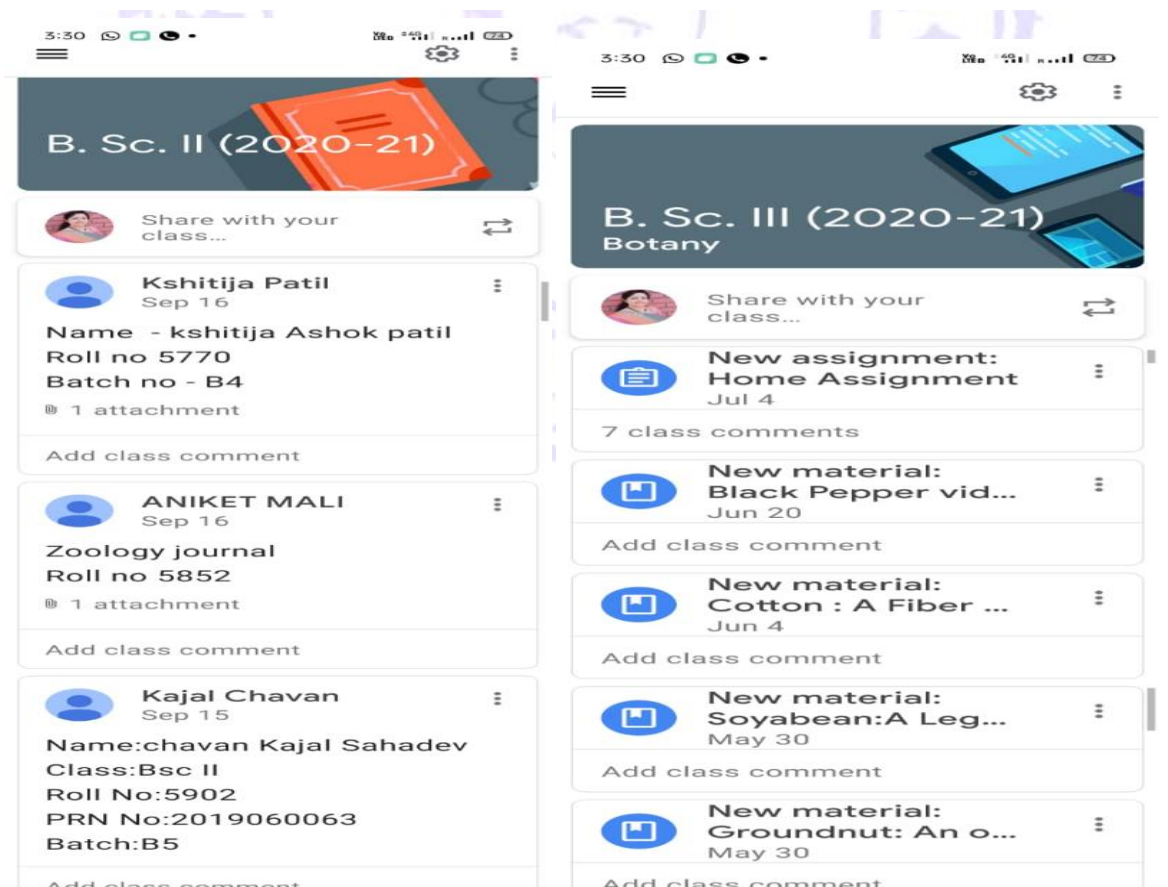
3:30

B. Sc. II (2020-21)

Share with your class...

Kshitija Patil
Sep 16

Name - kshitija Ashok patil
Roll no 5770
Batch no - B4

1 attachment

Add class comment

ANIKET MALI
Sep 16

Zoology journal
Roll no 5852

1 attachment

Add class comment

Kajal Chavan
Sep 15

Name:chavan Kajal Sahadev
Class:Bsc II
Roll No:5902
PRN No:2019060063
Batch:B5

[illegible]

3:30

B. Sc. III (2020-21)
Botany

Share with your class...

New assignment: Home Assignment
Jul 4

7 class comments

New material: Black Pepper vid...
Jun 20

Add class comment

New material: Cotton : A Fiber ...
Jun 4

Add class comment

New material: Soyabean:A Leg...
May 30

Add class comment

New material: Groundnut: An o...
May 30

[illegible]